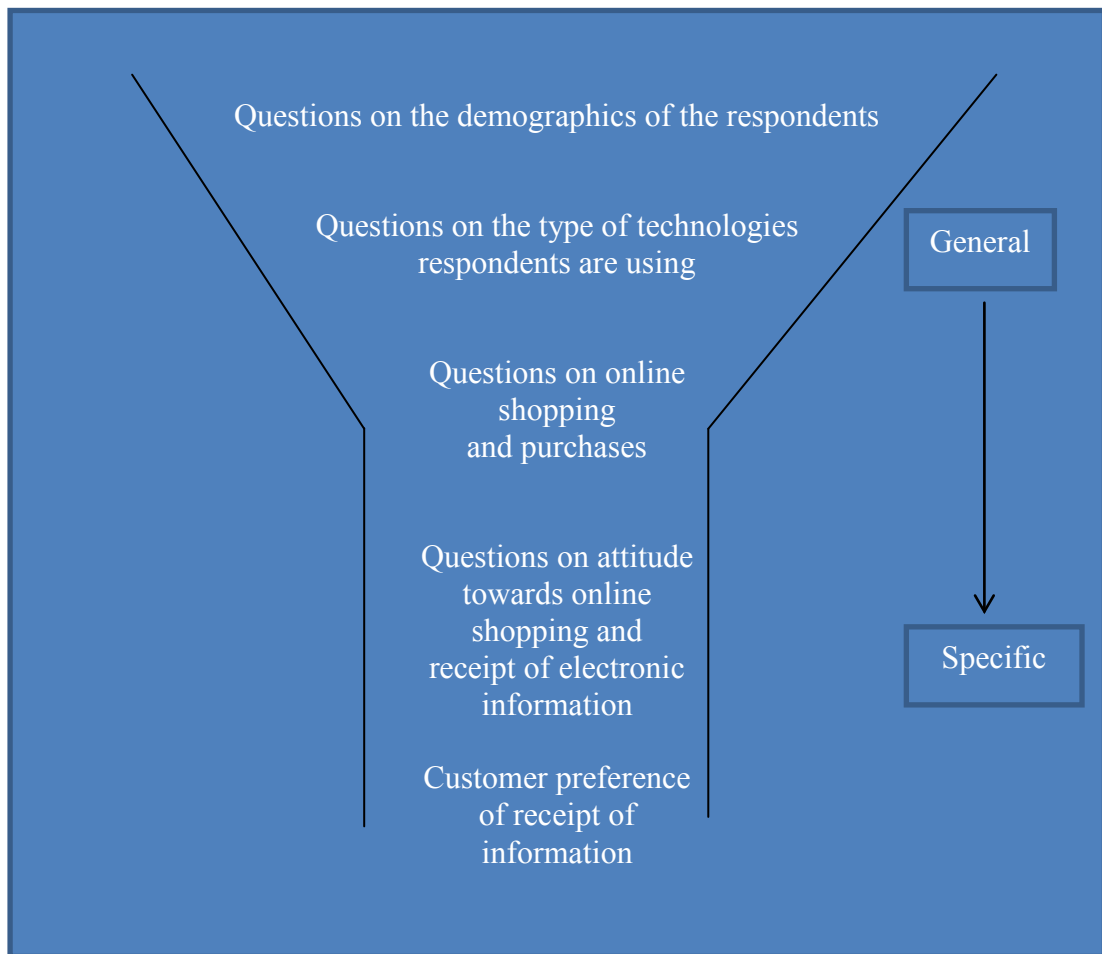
Questions on the demographics of the respondents

Questions on the type of technologies respondents are using

General

Questions on online shopping and purchases

Questions on attitude towards online shopping and receipt of electronic information

Specific

Customer preference of receipt of information